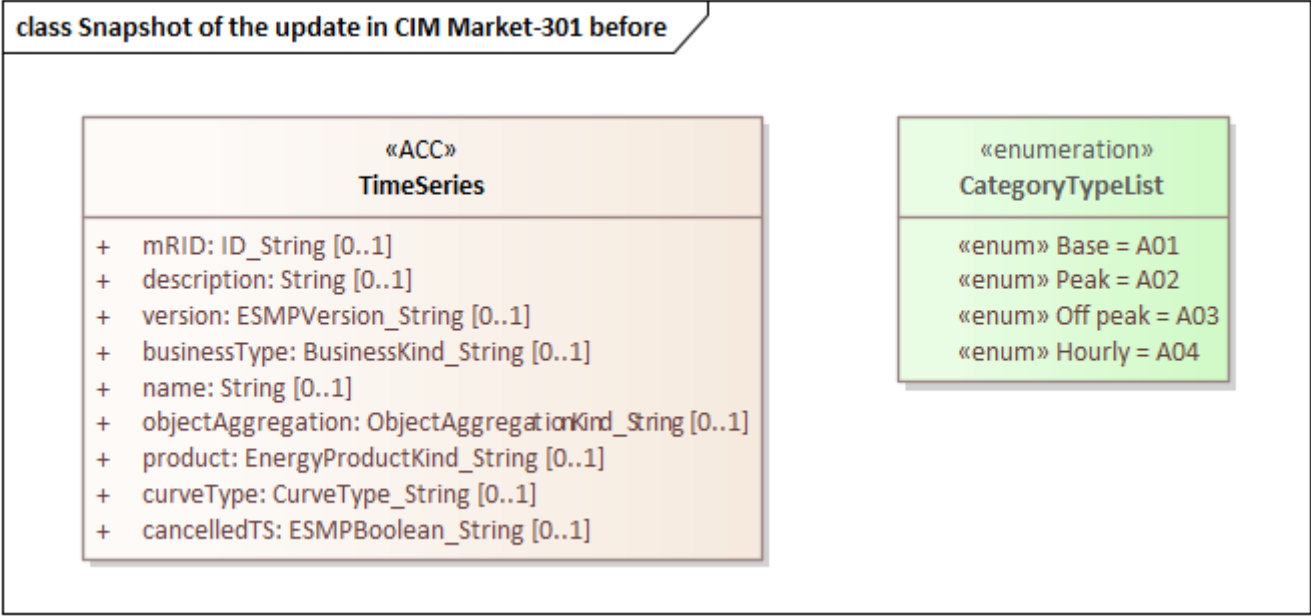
class Snapshot of the update in CIM Market-301 before

«ACC»
TimeSeries

+ mRID: ID_String [0..1]
+ description: String [0..1]
+ version: ESMPVersion_String [0..1]
+ businessType: BusinessKind_String [0..1]
+ name: String [0..1]
+ objectAggregation: ObjectAggregationKind_String [0..1]
+ product: EnergyProductKind_String [0..1]
+ curveType: CurveType_String [0..1]
+ cancelledTS: ESMPBoolean_String [0..1]

«enumeration»
CategoryTypeList

«enum» Base = A01
«enum» Peak = A02
«enum» Off peak = A03
«enum» Hourly = A04